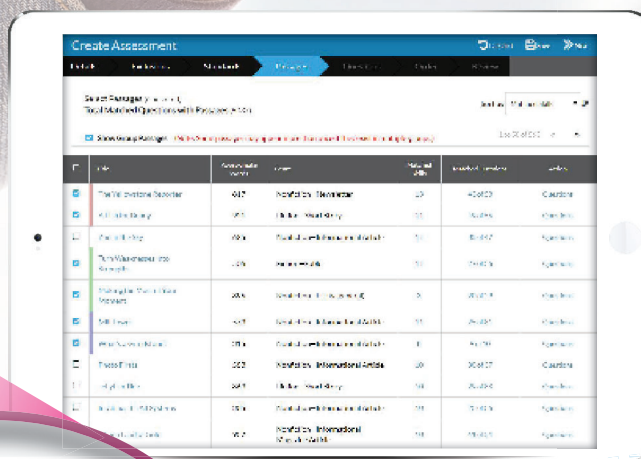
Create Assessment

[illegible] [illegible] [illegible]

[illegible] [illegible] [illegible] Passages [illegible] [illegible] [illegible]

Select Passages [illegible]
Total Matched Questions with Passages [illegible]

Sort by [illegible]

Show Grouped Passages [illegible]

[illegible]

| | Title | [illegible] | Genre | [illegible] | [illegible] | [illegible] |
|---|---|---|---|---|---|---|
| | The Yellowstone Reporter | 467 | Nonfiction - Newsletter | 23 | 4 of 23 | Questions |
| | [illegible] | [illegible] | Fiction - Short Story | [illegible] | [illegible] | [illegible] |
| | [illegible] | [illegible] | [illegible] | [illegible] | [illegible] | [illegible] |
| | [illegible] | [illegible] | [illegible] | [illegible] | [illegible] | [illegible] |
| | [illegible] | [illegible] | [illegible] | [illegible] | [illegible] | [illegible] |
| | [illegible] | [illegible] | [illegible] | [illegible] | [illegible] | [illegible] |
| | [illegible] | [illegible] | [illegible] | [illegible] | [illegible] | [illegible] |
| | Fresh Finds | 263 | Nonfiction - International Article | 20 | 20 of 27 | Questions |
| | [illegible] | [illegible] | Fiction - Short Story | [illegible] | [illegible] | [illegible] |
| | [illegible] | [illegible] | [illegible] | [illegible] | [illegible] | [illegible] |
| | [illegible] | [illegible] | Nonfiction - International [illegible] | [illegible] | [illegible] | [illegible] |